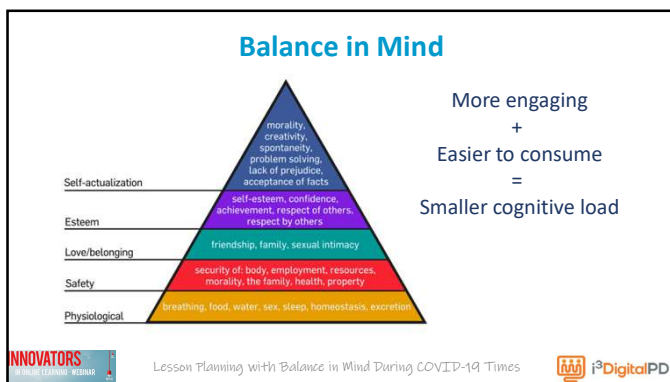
Balance in Mind

morality, creativity, spontaneity, problem solving, lack of prejudice, acceptance of facts

Self-actualization

self-esteem, confidence, achievement, respect of others, respect by others

Esteem

friendship, family, sexual intimacy

Love/belonging

security of: body, employment, resources, morality, the family, health, property

Safety

breathing, food, water, sex, sleep, homeostasis, excretion

Physiological

More engaging
+
Easier to consume
=
Smaller cognitive load

INNOVATORS
IN ONLINE LEARNING · WEBINAR

Lesson Planning with Balance in Mind During COVID-19 Times

i³DigitalPD